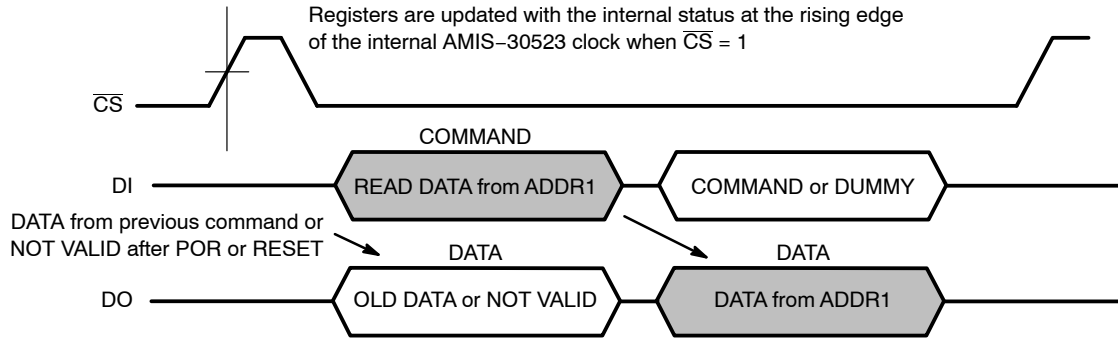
Registers are updated with the internal status at the rising edge of the internal AMIS−30523 clock when $\overline{CS}$ = 1

$\overline{CS}$

COMMAND

DI

READ DATA from ADDR1

COMMAND or DUMMY

DATA from previous command or NOT VALID after POR or RESET

DATA

DATA

DO

OLD DATA or NOT VALID

DATA from ADDR1